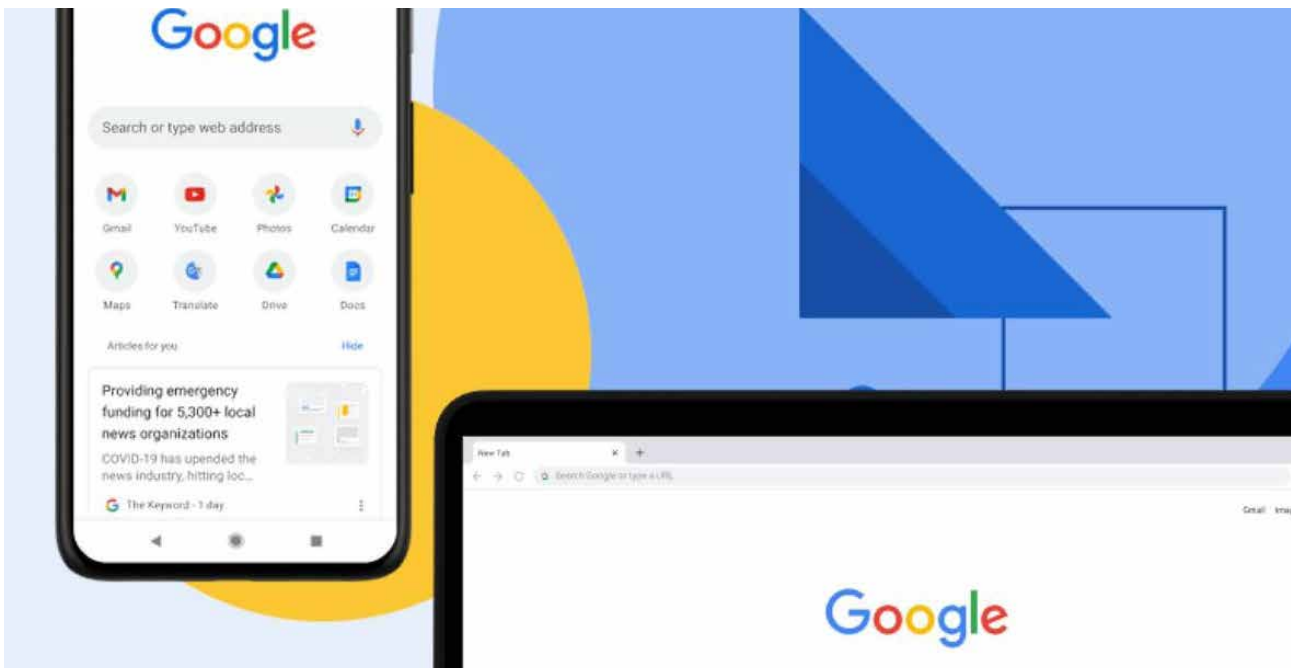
Google

Search or type web address

Gmail YouTube Photos Calendar

Maps Translate Drive Docs

Articles for you Hide

Providing emergency funding for 5,300+ local news organizations

COVID-19 has upended the news industry, hitting loc...

The Keyword · 1 day

New Tab

Search Google or type a URL

Gmail Ima

Google